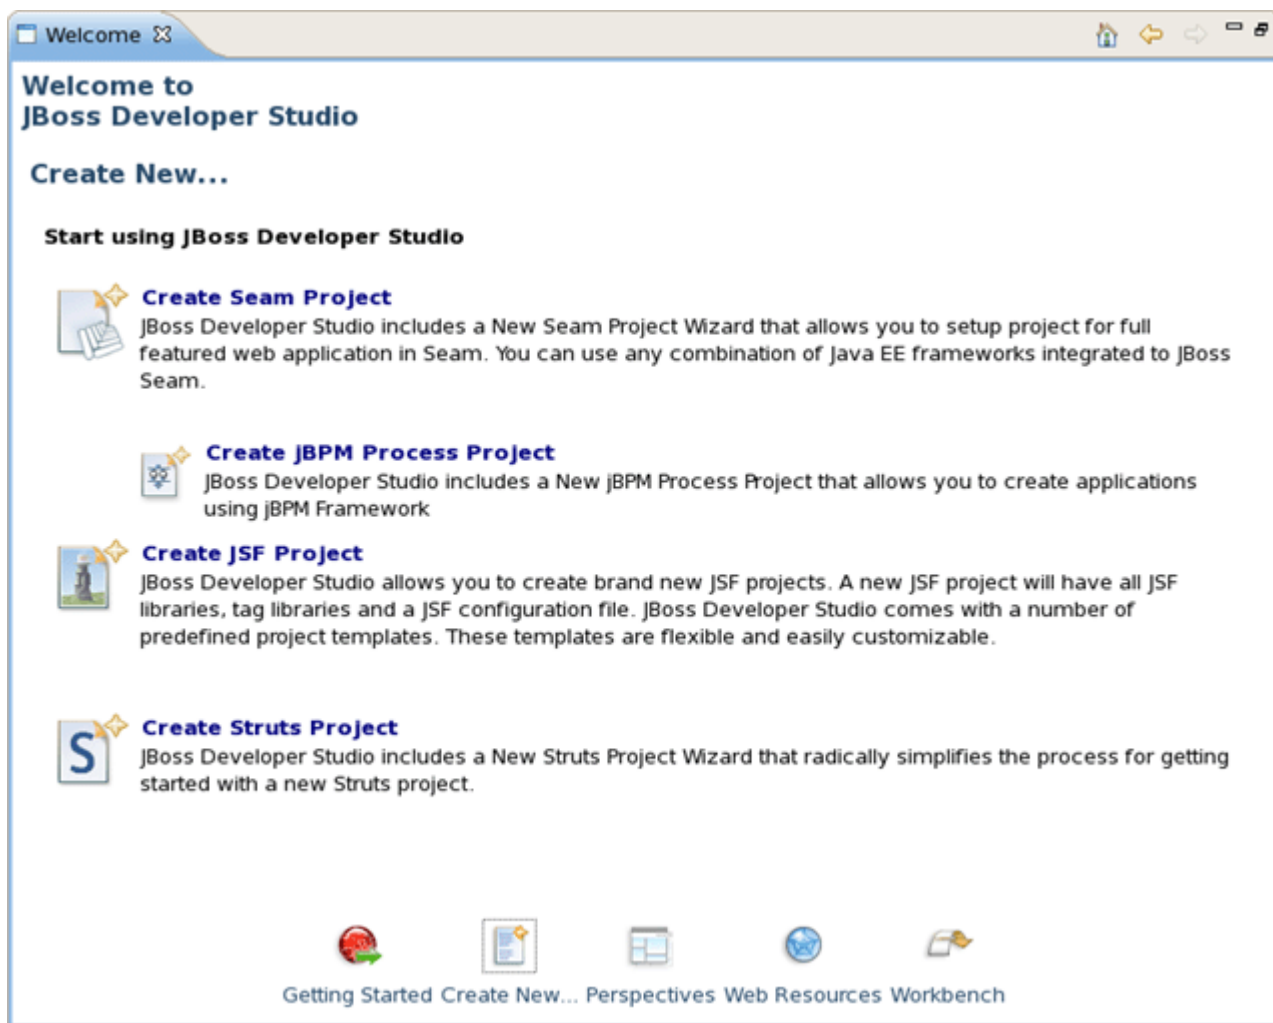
Welcome

Welcome to
JBoss Developer Studio

Create New...

Start using JBoss Developer Studio

Create Seam Project
JBoss Developer Studio includes a New Seam Project Wizard that allows you to setup project for full featured web application in Seam. You can use any combination of Java EE frameworks integrated to JBoss Seam.

Create jBPM Process Project
JBoss Developer Studio includes a New jBPM Process Project that allows you to create applications using jBPM Framework

Create JSF Project
JBoss Developer Studio allows you to create brand new JSF projects. A new JSF project will have all JSF libraries, tag libraries and a JSF configuration file. JBoss Developer Studio comes with a number of predefined project templates. These templates are flexible and easily customizable.

Create Struts Project
JBoss Developer Studio includes a New Struts Project Wizard that radically simplifies the process for getting started with a new Struts project.

Getting Started Create New... Perspectives Web Resources Workbench